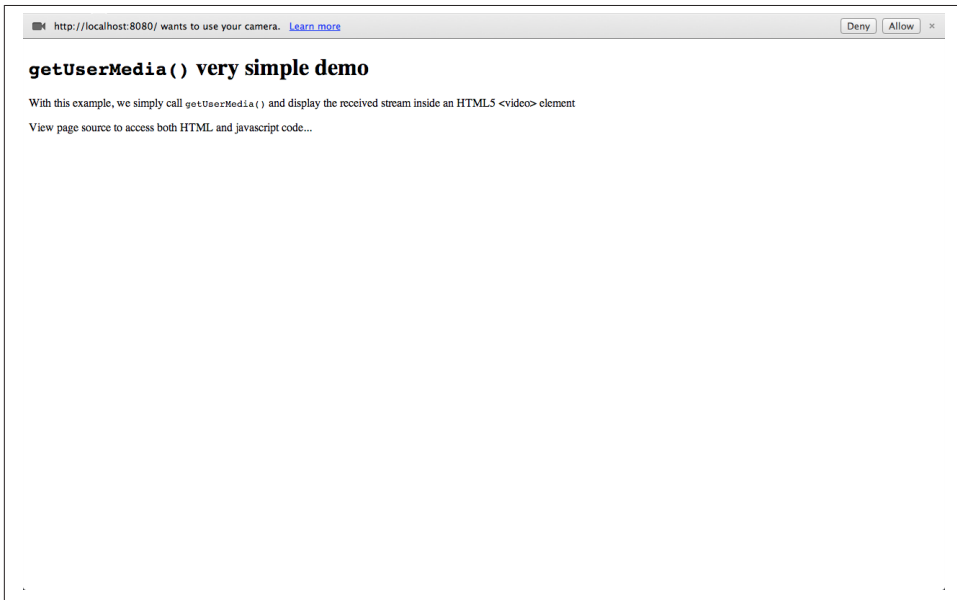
http://localhost:8080/ wants to use your camera. Learn more

Deny Allow ×

getUserMedia() very simple demo

With this example, we simply call getUserMedia() and display the received stream inside an HTML5 <video> element

View page source to access both HTML and javascript code...